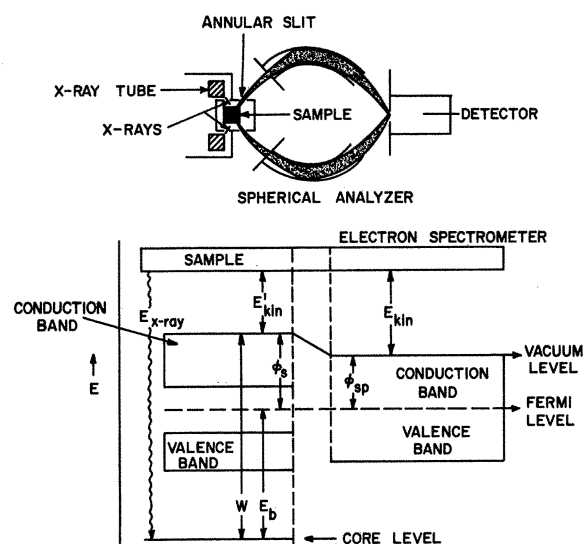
ANNULAR SLIT

X-RAY TUBE

X-RAYS

SAMPLE

DETECTOR

SPHERICAL ANALYZER

ELECTRON SPECTROMETER

SAMPLE

$E'_{kin}$

CONDUCTION BAND

$E_{x\text{-}ray}$

$E_{kin}$

VACUUM LEVEL

$\phi_s$

$\phi_{sp}$

CONDUCTION BAND

E

FERMI LEVEL

VALENCE BAND

VALENCE BAND

W

$E_b$

CORE LEVEL